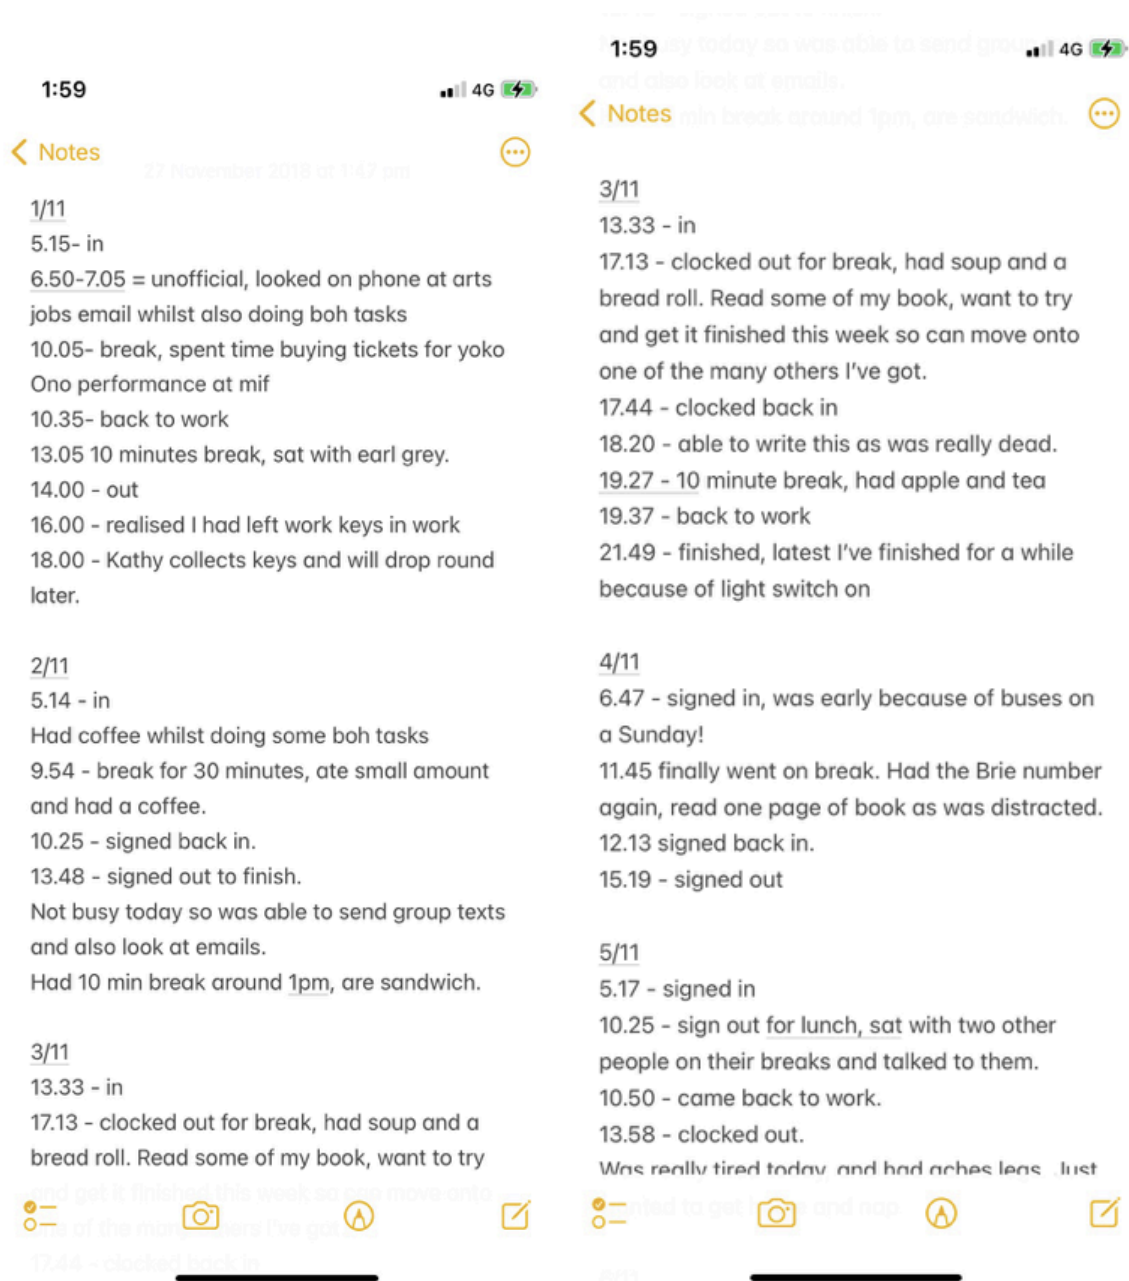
1:59

4G

Notes

27 November 2018 at 1:47 pm

1/11
5.15- in
6.50-7.05 = unofficial, looked on phone at arts jobs email whilst also doing boh tasks
10.05- break, spent time buying tickets for yoko Ono performance at mif
10.35- back to work
13.05 10 minutes break, sat with earl grey.
14.00 - out
16.00 - realised I had left work keys in work
18.00 - Kathy collects keys and will drop round later.

2/11
5.14 - in
Had coffee whilst doing some boh tasks
9.54 - break for 30 minutes, ate small amount and had a coffee.
10.25 - signed back in.
13.48 - signed out to finish.
Not busy today so was able to send group texts and also look at emails.
Had 10 min break around 1pm, are sandwich.

3/11
13.33 - in
17.13 - clocked out for break, had soup and a bread roll. Read some of my book, want to try

1:59

4G

Notes

3/11
13.33 - in
17.13 - clocked out for break, had soup and a bread roll. Read some of my book, want to try and get it finished this week so can move onto one of the many others I've got.
17.44 - clocked back in
18.20 - able to write this as was really dead.
19.27 - 10 minute break, had apple and tea
19.37 - back to work
21.49 - finished, latest I've finished for a while because of light switch on

4/11
6.47 - signed in, was early because of buses on a Sunday!
11.45 finally went on break. Had the Brie number again, read one page of book as was distracted.
12.13 signed back in.
15.19 - signed out

5/11
5.17 - signed in
10.25 - sign out for lunch, sat with two other people on their breaks and talked to them.
10.50 - came back to work.
13.58 - clocked out.
Was really tired today, and had aches legs. Just